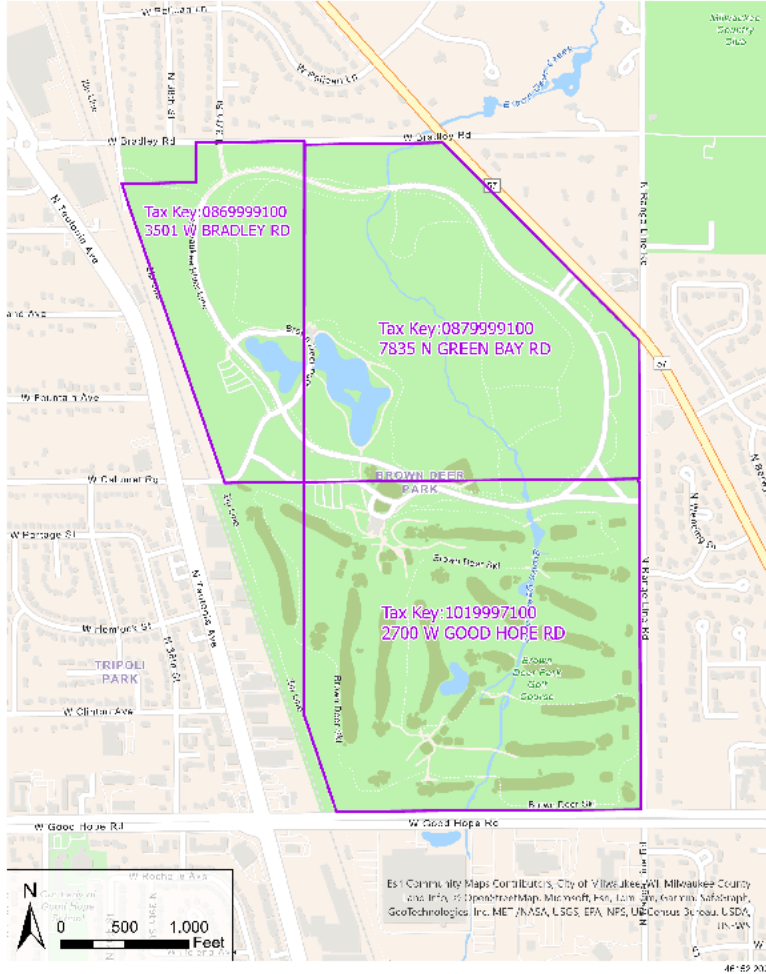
W Pallwan Ln

Milwaukee County Zoo

W Pallwan Ln

Brown Deer Creek

N 38th St

N 37th St

W Bradley Rd

W Bradley Rd

57

N Teutonia Ave

Tax Key:0869999100
3501 W BRADLEY RD

N Range Line Rd

Tax Key:0879999100
7835 N GREEN BAY RD

W Fountain Ave

W Calumet Rd

BROWN DEER PARK

57

W Portage St

N Teutonia Ave

Brown Deer Rd

Tax Key:1019997100
2700 W GOOD HOPE RD

W Hemlock St

N 38th St

TRIPOLI PARK

Brown Deer Park Golf Course

W Clinton Ave

Brown Deer Rd

N Range Line Rd

Brown Deer Rd

W Good Hope Rd

W Good Hope Rd

N

0 500 1,000 Feet

Esri Community Maps Contributors, City of Milwaukee WI, Milwaukee County and Info, © OpenStreetMap, Microsoft, Esri, TomTom, Garmin, SafeGraph, GeoTechnologies, Inc, METI/NASA, USGS, EPA, NPS, US Census Bureau, USDA, USFWS